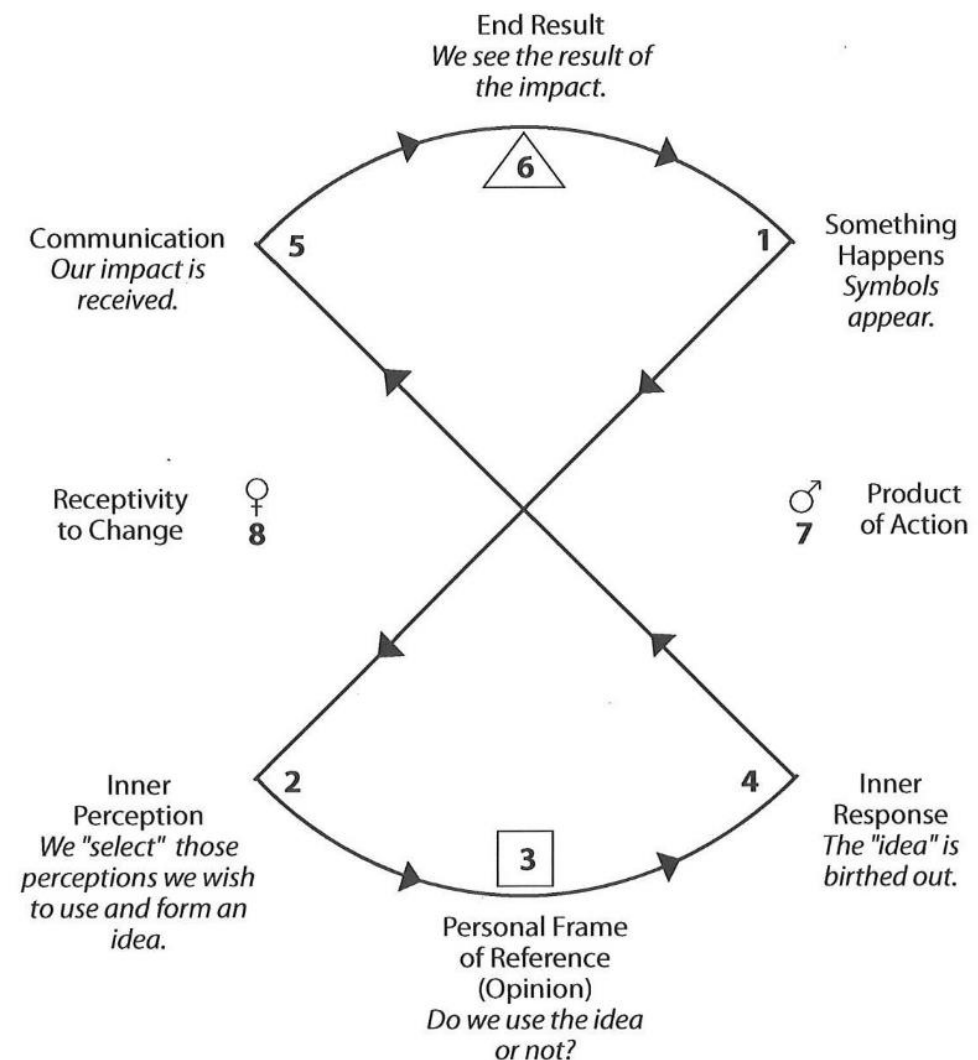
End Result
We see the result of the impact.

6

Communication
Our impact is received.

5

1

Something Happens
Symbols appear.

Receptivity to Change

♀
8

♂
7

Product of Action

2

4

Inner Perception
We "select" those perceptions we wish to use and form an idea.

3

Inner Response
The "idea" is birthed out.

Personal Frame of Reference
(Opinion)
Do we use the idea or not?